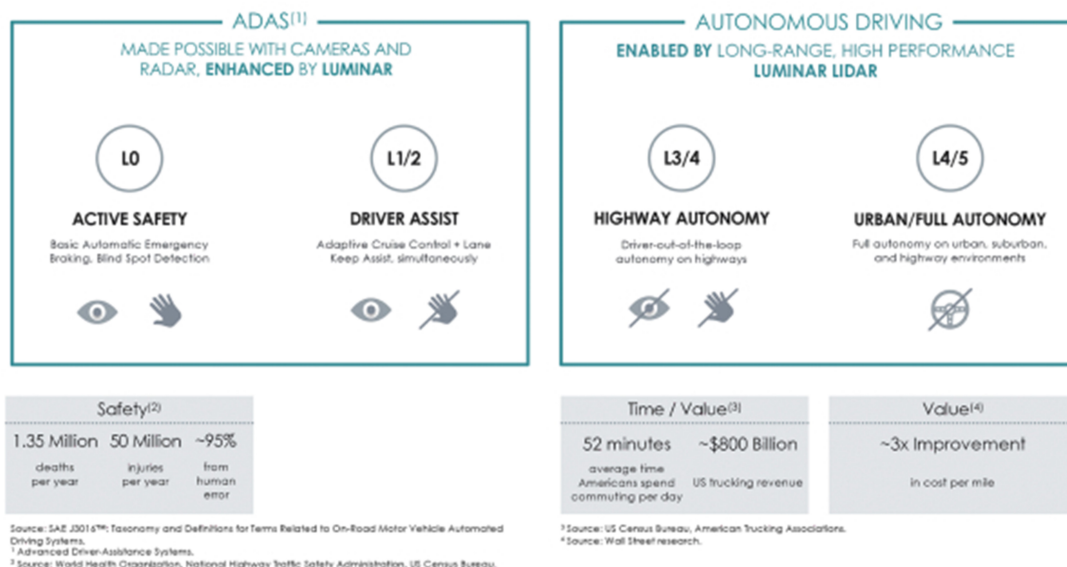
ADAS(1)

MADE POSSIBLE WITH CAMERAS AND RADAR, ENHANCED BY LUMINAR

L0

ACTIVE SAFETY

Basic Automatic Emergency Braking, Blind Spot Detection

L1/2

DRIVER ASSIST

Adaptive Cruise Control + Lane Keep Assist, simultaneously

AUTONOMOUS DRIVING

ENABLED BY LONG-RANGE, HIGH PERFORMANCE LUMINAR LIDAR

L3/4

HIGHWAY AUTONOMY

Driver-out-of-the-loop autonomy on highways

L4/5

URBAN/FULL AUTONOMY

Full autonomy on urban, suburban, and highway environments

Safety(2)

| 1.35 Million | 50 Million | ~95% |
|---|---|---|
| deaths per year | injuries per year | from human error |

Time / Value(3)

| 52 minutes | ~$800 Billion |
|---|---|
| average time Americans spend commuting per day | US trucking revenue |

Value(4)

~3x Improvement

in cost per mile

Source: SAE J3016™: Taxonomy and Definitions for Terms Related to On-Road Motor Vehicle Automated Driving Systems.
¹ Advanced Driver-Assistance Systems.
² Source: World Health Organization, National Highway Traffic Safety Administration, US Census Bureau.

³ Source: US Census Bureau, American Trucking Associations.
⁴ Source: Wall Street research.